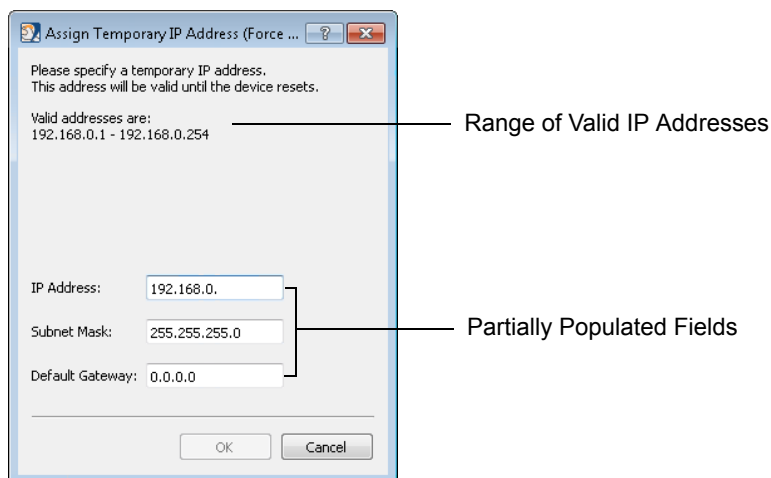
Assign Temporary IP Address (Force ... ? X

Please specify a temporary IP address.
This address will be valid until the device resets.

Valid addresses are:
192.168.0.1 - 192.168.0.254

Range of Valid IP Addresses

IP Address: 192.168.0.

Subnet Mask: 255.255.255.0

Default Gateway: 0.0.0.0

Partially Populated Fields

OK Cancel